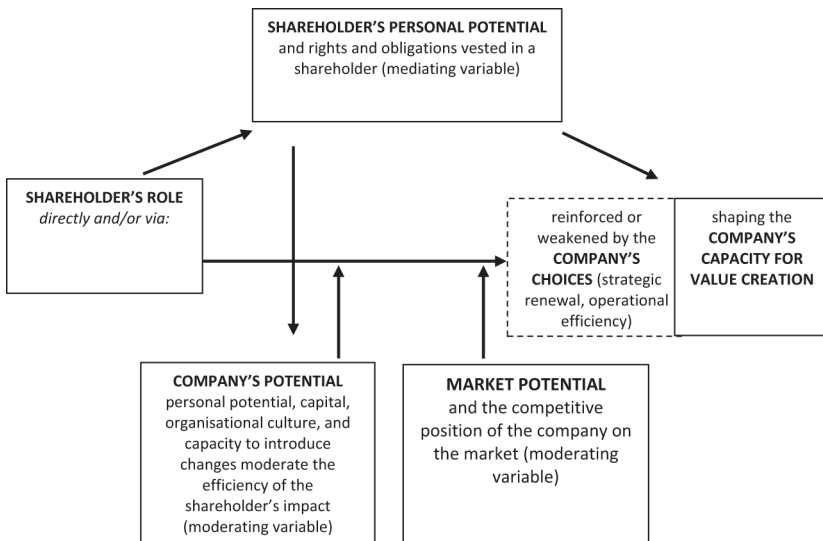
**SHAREHOLDER'S PERSONAL POTENTIAL** and rights and obligations vested in a shareholder (mediating variable)

**SHAREHOLDER'S ROLE** *directly and/or via:*

reinforced or weakened by the **COMPANY'S CHOICES** (strategic renewal, operational efficiency)

shaping the **COMPANY'S CAPACITY FOR VALUE CREATION**

**COMPANY'S POTENTIAL** personal potential, capital, organisational culture, and capacity to introduce changes moderate the efficiency of the shareholder's impact (moderating variable)

**MARKET POTENTIAL** and the competitive position of the company on the market (moderating variable)